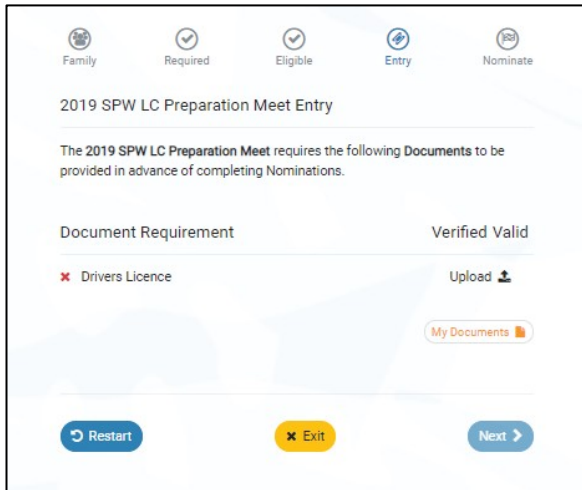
Family Required Eligible Entry Nominate

2019 SPW LC Preparation Meet Entry

The **2019 SPW LC Preparation Meet** requires the following **Documents** to be provided in advance of completing Nominations.

| Document Requirement | Verified Valid |
|---|---|
| ✖ Drivers Licence | Upload |

My Documents

Restart Exit Next